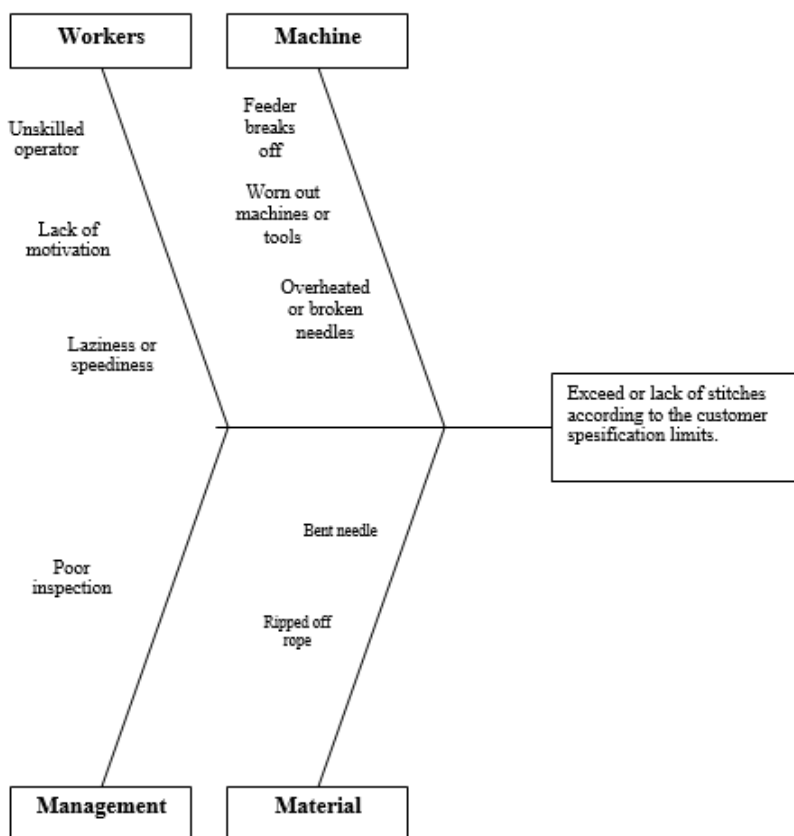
Workers

Machine

Unskilled operator

Lack of motivation

Laziness or speediness

Feeder breaks off

Worn out machines or tools

Overheated or broken needles

Exceed or lack of stitches according to the customer spesification limits.

Poor inspection

Bent needle

Ripped off rope

Management

Material